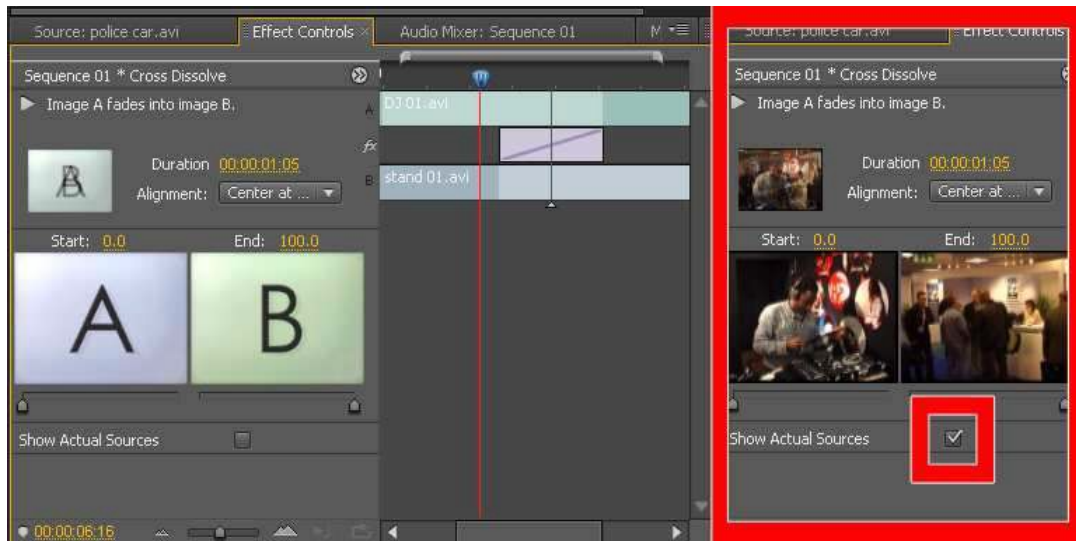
Source: police car.avi
Effect Controls ×
Audio Mixer: Sequence 01
M

Sequence 01 * Cross Dissolve
Image A fades into image B.
A
fx
B
DJ 01.avi
stand 01.avi
Duration 00:00:01:05
Alignment: Center at ...
Start: 0.0
End: 100.0
A
B
Show Actual Sources
00:00:06:16

Source: police car.avi
Effect Controls
Sequence 01 * Cross Dissolve
Image A fades into image B.
Duration 00:00:01:05
Alignment: Center at ...
Start: 0.0
End: 100.0
Show Actual Sources